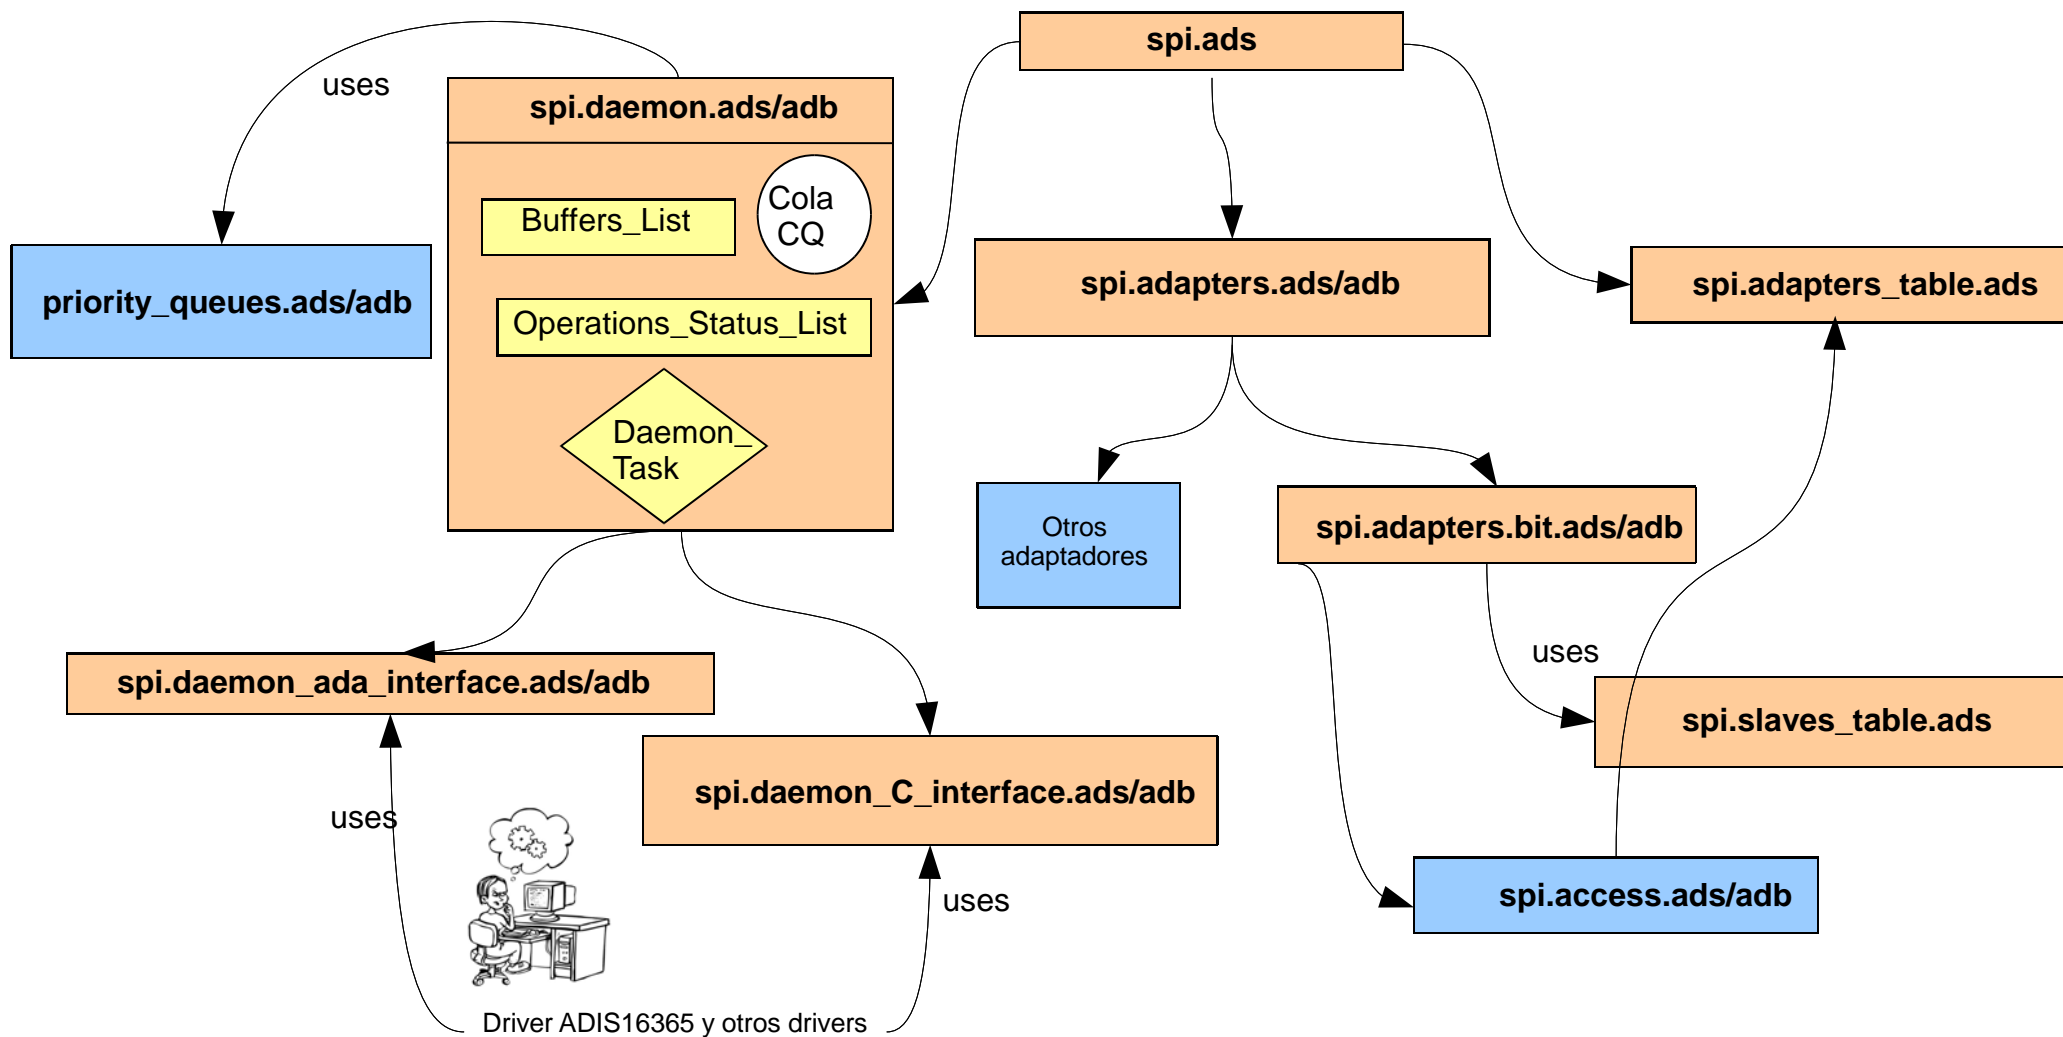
uses

spi.daemon.ads/adb

Buffers_List

Cola CQ

Operations_Status_List

Daemon_ Task

spi.ads

spi.adapters.ads/adb

spi.adapters_table.ads

priority_queues.ads/adb

Otros adaptadores

spi.adapters.bit.ads/adb

uses

spi.slaves_table.ads

spi.daemon_ada_interface.ads/adb

spi.daemon_C_interface.ads/adb

uses

uses

spi.access.ads/adb

Driver ADIS16365 y otros drivers